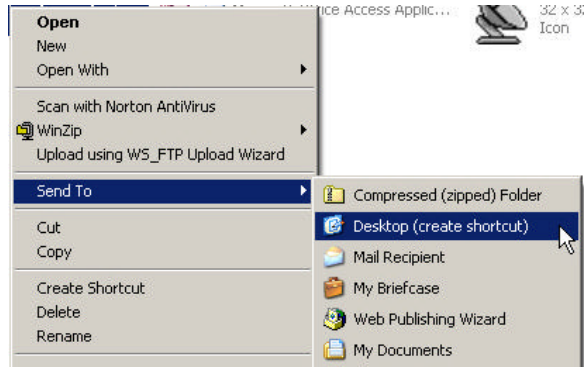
Open
New
Open With
Scan with Norton AntiVirus
WinZip
Upload using WS_FTP Upload Wizard
Send To
Cut
Copy
Create Shortcut
Delete
Rename

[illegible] ...ice Access Applic...
32 x 3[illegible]
Icon

Compressed (zipped) Folder
Desktop (create shortcut)
Mail Recipient
My Briefcase
Web Publishing Wizard
My Documents